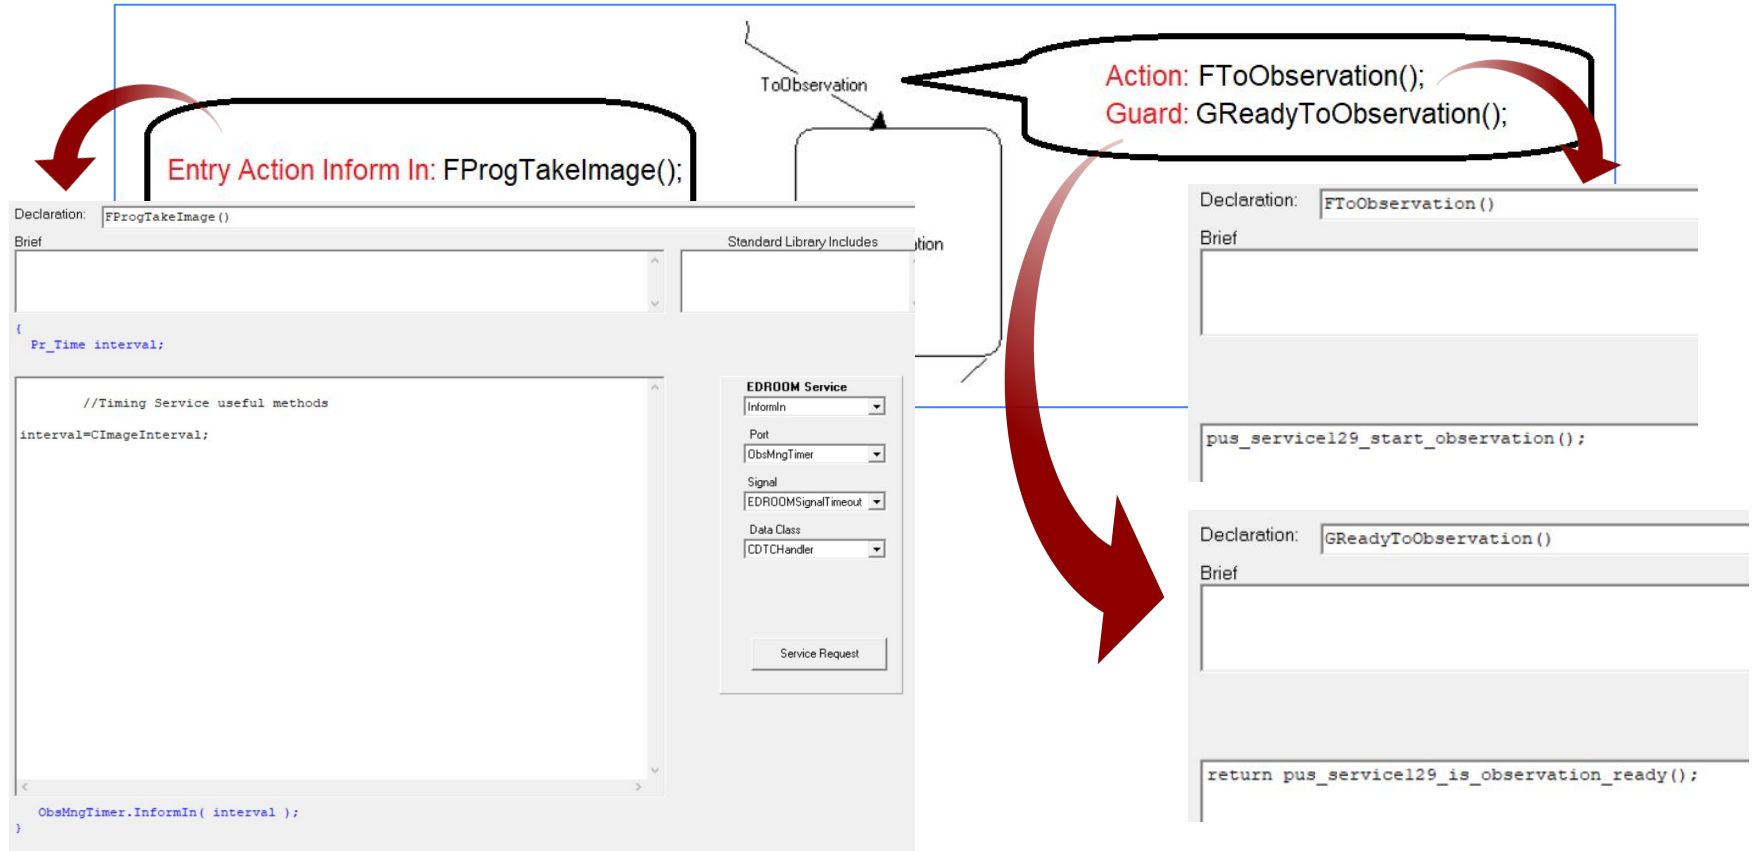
ToObservation

Action: FToObservation();
Guard: GReadyToObservation();

Entry Action Inform In: FProgTakeImage();

Declaration: FProgTakeImage()

Brief

Standard Library Includes

ation

{
Pr_Time interval;

//Timing Service useful methods

interval=CImageInterval;

EDROOM Service
InformIn
Port
ObsMngTimer
Signal
EDROOMSignalTimeout
Data Class
CDTCHandler

Service Request

ObsMngTimer.InformIn( interval );
}

Declaration: FToObservation()
Brief

pus_service129_start_observation();

Declaration: GReadyToObservation()
Brief

return pus_service129_is_observation_ready();